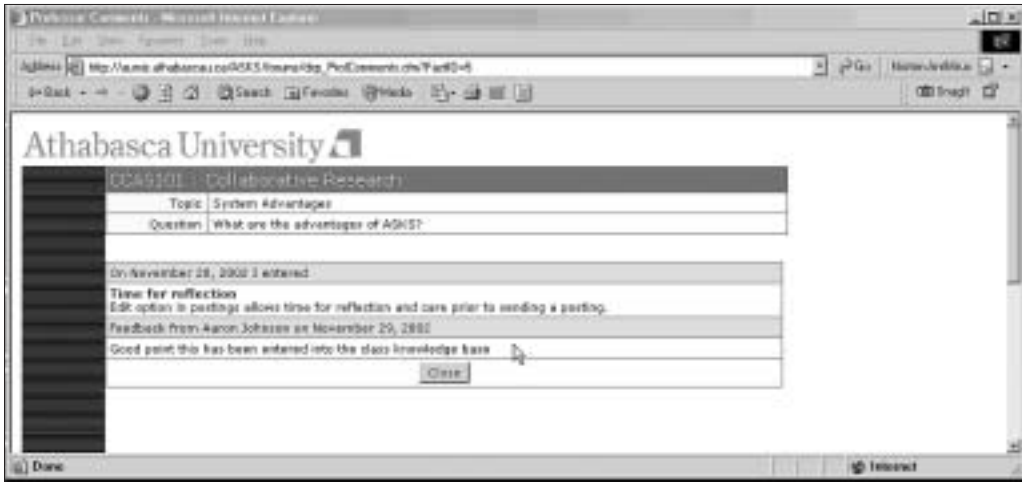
Professor Comments - Microsoft Internet Explorer

File Edit View Favorites Tools Help

Address http://asmic.athabascau.ca/ASKS/forums/dsp_ProfComments.cfm?PostID=5

Go Norton AntiVirus

Back Search Favorites Media

SnagIt

Athabasca University

CCA0101 - Collaborative Research

| Topic | System Advantages |
|---|---|
| Question | What are the advantages of ASKS? |

On November 28, 2002 I entered:

Time for reflection
Edit option in postings allows time for reflection and care prior to sending a posting.

Feedback From Aaron Johnson on November 29, 2002

Good point this has been entered into the class knowledge base

Close

Done

Internet